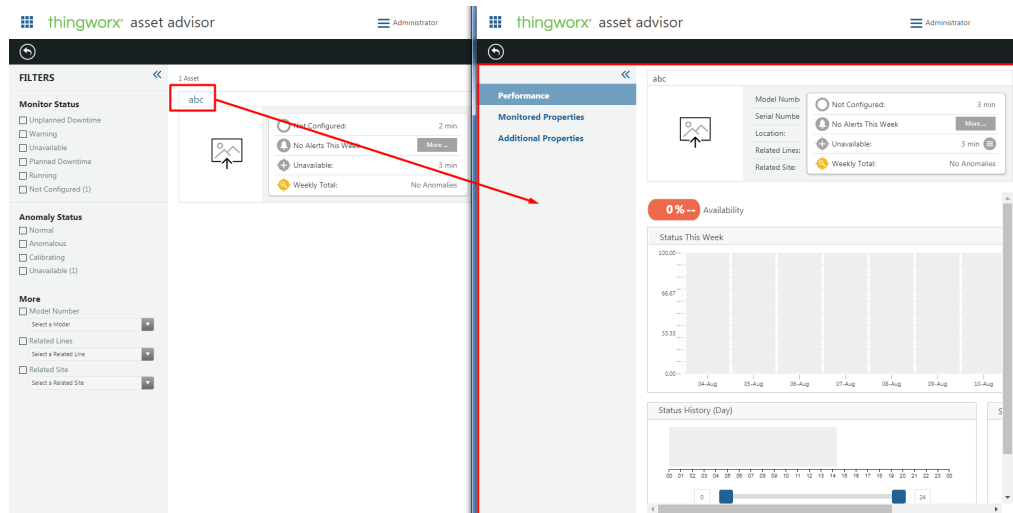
thingworx® asset advisor

Administrator

FILTERS

Monitor Status
Unplanned Downtime
Warning
Unavailable
Planned Downtime
Running
Not Configured (1)

Anomaly Status
Normal
Anomalous
Calibrating
Unavailable (1)

More
Model Number
Select a Model
Related Lines
Select a Related Line
Related Site
Select a Related Site

1 Asset

abc

Not Configured: 2 min
No Alerts This Week More ...
Unavailable: 3 min
Weekly Total: No Anomalies

thingworx® asset advisor

Administrator

Performance
Monitored Properties
Additional Properties

abc

Model Numb
Serial Numbe
Location:
Related Lines:
Related Site:

Not Configured: 3 min
No Alerts This Week More ...
Unavailable: 3 min
Weekly Total: No Anomalies

0 % -- Availability

Status This Week

100.00
66.67
33.33
0.00

04-Aug 05-Aug 06-Aug 07-Aug 08-Aug 09-Aug 10-Aug

Status History (Day)

00 01 02 03 04 05 06 07 08 09 10 11 12 13 14 15 16 17 18 19 20 21 22 23 00

0 24